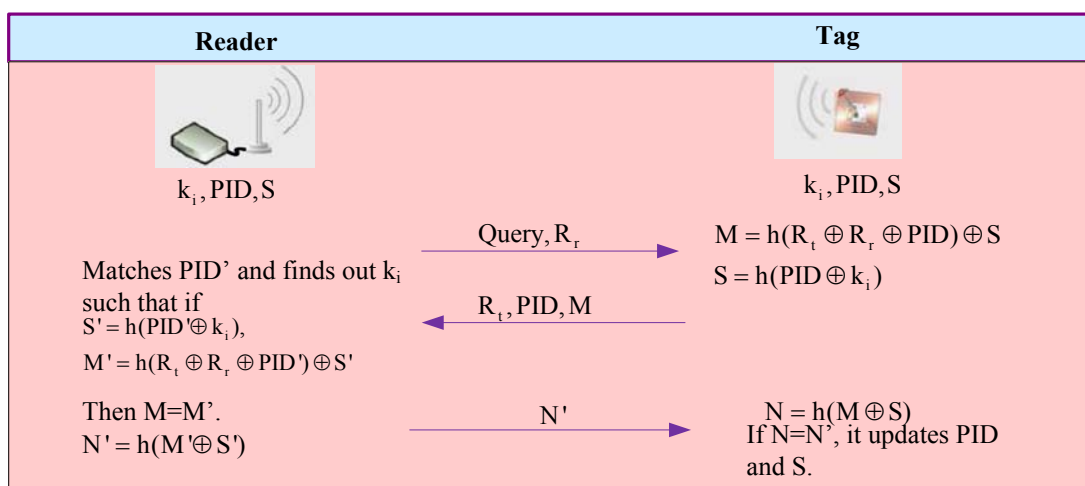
| Reader | Tag |
|---|---|
| $k_i, PID, S$ | $k_i, PID, S$ |

Query, $R_r$

$M = h(R_t \oplus R_r \oplus PID) \oplus S$

$S = h(PID \oplus k_i)$

Matches PID' and finds out $k_i$ such that if

$S' = h(PID' \oplus k_i)$,

$M' = h(R_t \oplus R_r \oplus PID') \oplus S'$

$R_t, PID, M$

Then M=M'.

$N' = h(M' \oplus S')$

N'

$N = h(M \oplus S)$

If N=N', it updates PID and S.